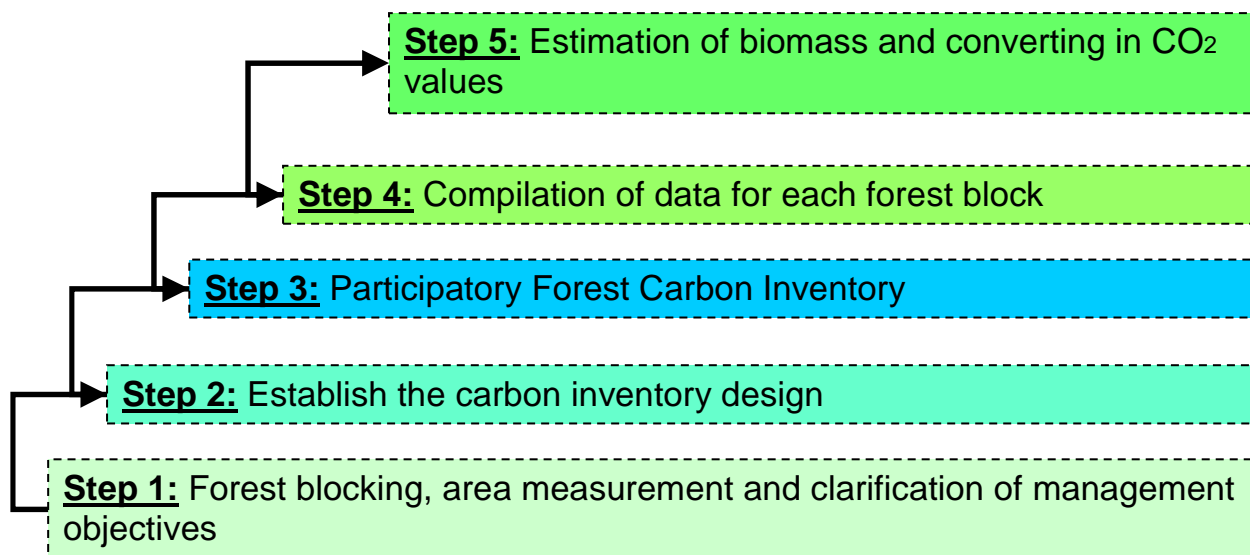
**Step 5:** Estimation of biomass and converting in $CO_2$ values

**Step 4:** Compilation of data for each forest block

**Step 3:** Participatory Forest Carbon Inventory

**Step 2:** Establish the carbon inventory design

**Step 1:** Forest blocking, area measurement and clarification of management objectives